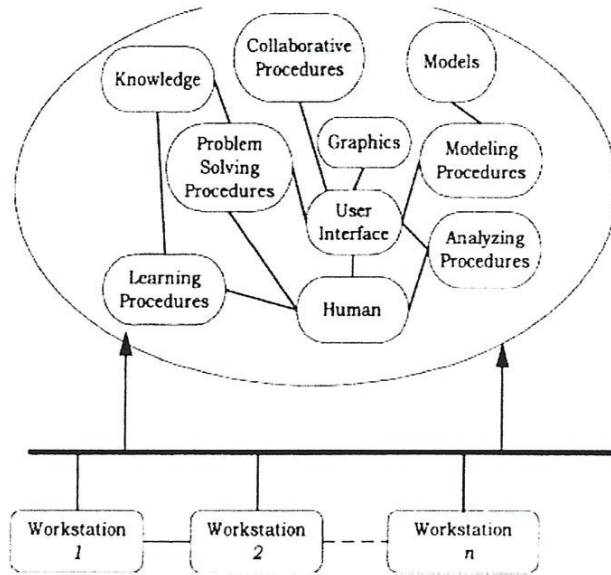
Collaborative Procedures

Models

Knowledge

Problem Solving Procedures

Graphics

Modeling Procedures

User Interface

Analyzing Procedures

Learning Procedures

Human

Workstation 1

Workstation 2

Workstation n